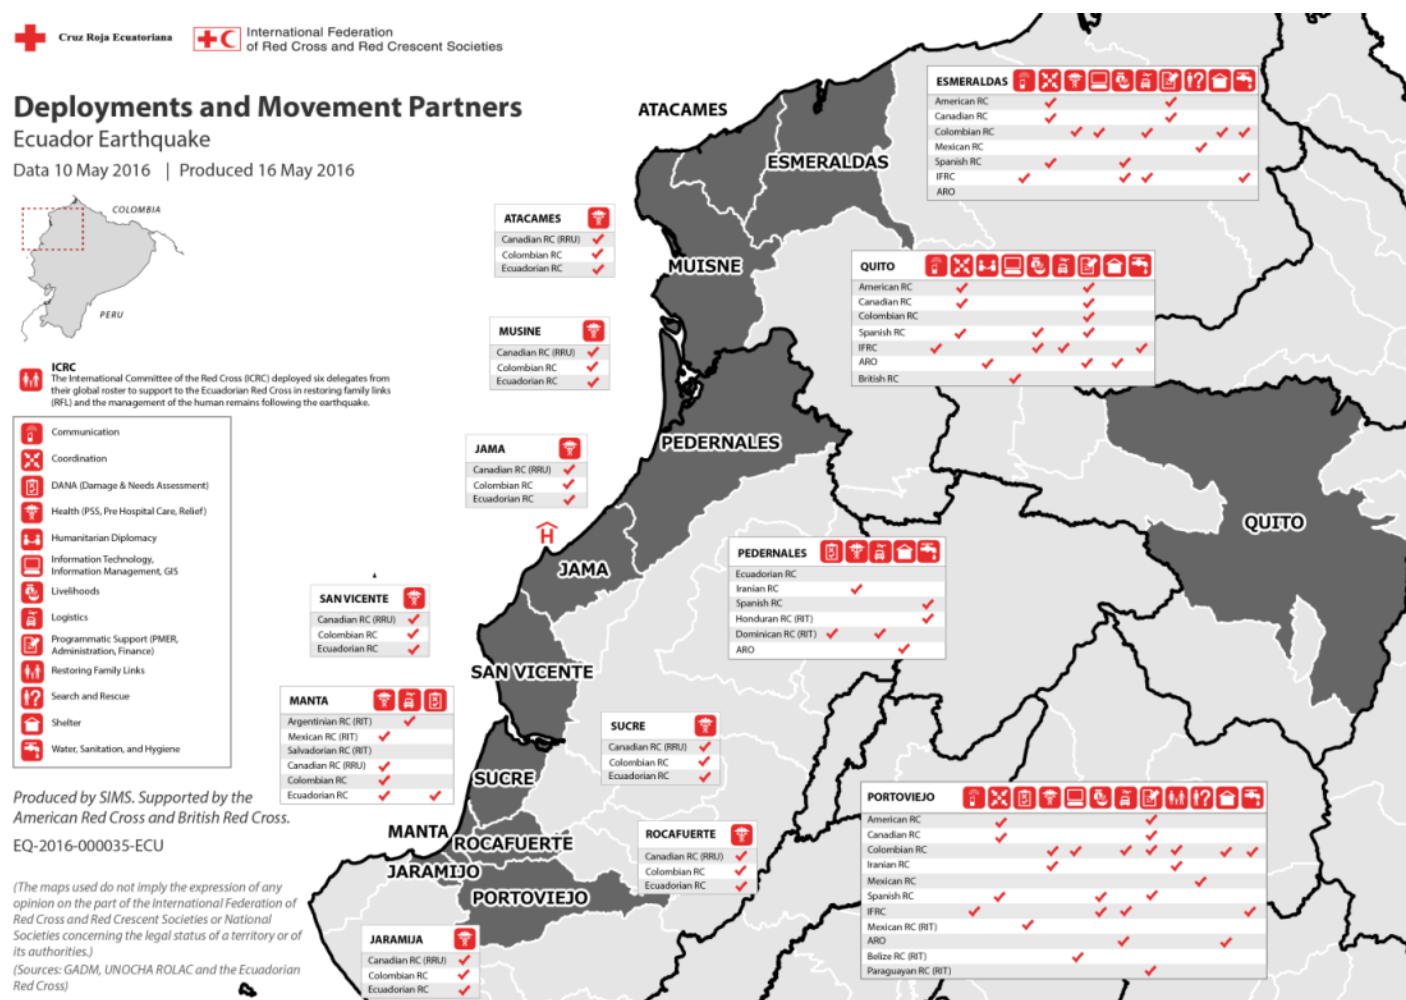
Cruz Roja Ecuatoriana

International Federation
of Red Cross and Red Crescent Societies

Deployments and Movement Partners
Ecuador Earthquake
Data 10 May 2016 | Produced 16 May 2016

COLOMBIA
PERU

ICRC
The International Committee of the Red Cross (ICRC) deployed six delegates from their global roster to support to the Ecuadorian Red Cross in restoring family links (RFL) and the management of the human remains following the earthquake.

Communication
Coordination
DANA (Damage & Needs Assessment)
Health (PSS, Pre Hospital Care, Relief)
Humanitarian Diplomacy
Information Technology, Information Management, GIS
Livelihoods
Logistics
Programmatic Support (PMER, Administration, Finance)
Restoring Family Links
Search and Rescue
Shelter
Water, Sanitation, and Hygiene

Produced by SIMS. Supported by the American Red Cross and British Red Cross.

EQ-2016-000035-ECU

(The maps used do not imply the expression of any opinion on the part of the International Federation of Red Cross and Red Crescent Societies or National Societies concerning the legal status of a territory or of its authorities.)
(Sources: GADM, UNOCHA ROLAC and the Ecuadorian Red Cross)

ATACAMES
ESMERALDAS
MUISNE
PEDERNALES
QUITO
JAMA
SAN VICENTE
SUCRE
MANTA
ROCAFUERTE
JARAMIJO
PORTOVIEJO

ATACAMES
Canadian RC (RRU)
Colombian RC
Ecuadorian RC

MUSINE
Canadian RC (RRU)
Colombian RC
Ecuadorian RC

JAMA
Canadian RC (RRU)
Colombian RC
Ecuadorian RC

SAN VICENTE
Canadian RC (RRU)
Colombian RC
Ecuadorian RC

MANTA
Argentinian RC (RIT)
Mexican RC (RIT)
Salvadorian RC (RIT)
Canadian RC (RRU)
Colombian RC
Ecuadorian RC

SUCRE
Canadian RC (RRU)
Colombian RC
Ecuadorian RC

ROCAFUERTE
Canadian RC (RRU)
Colombian RC
Ecuadorian RC

JARAMIJA
Canadian RC (RRU)
Colombian RC
Ecuadorian RC

ESMERALDAS
American RC
Canadian RC
Colombian RC
Mexican RC
Spanish RC
IFRC
ARO

QUITO
American RC
Canadian RC
Colombian RC
Spanish RC
IFRC
ARO
British RC

PEDERNALES
Ecuadorian RC
Iranian RC
Spanish RC
Honduran RC (RIT)
Dominican RC (RIT)
ARO

PORTOVIEJO
American RC
Canadian RC
Colombian RC
Iranian RC
Mexican RC
Spanish RC
IFRC
Mexican RC (RIT)
ARO
Belize RC (RIT)
Paraguayan RC (RIT)